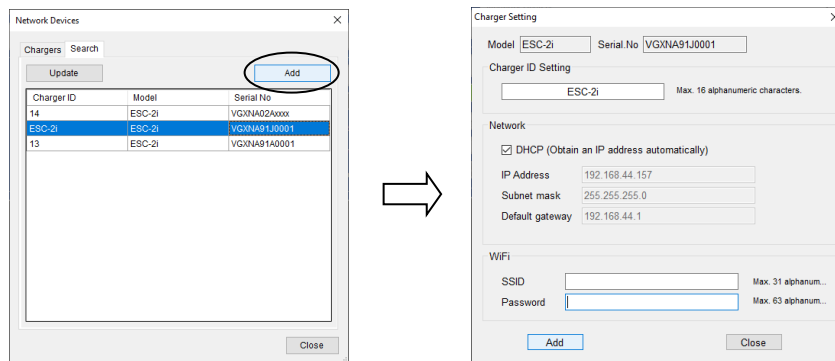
Network Devices

Chargers Search

Update

Add

| Charger ID | Model | Serial No |
|---|---|---|
| 14 | ESC-2i | VGXNA02Axxxx |
| ESC-2i | ESC-2i | VGXNA91J0001 |
| 13 | ESC-2i | VGXNA91A0001 |

Close

Charger Setting

Model ESC-2i Serial.No VGXNA91J0001

Charger ID Setting

ESC-2i Max. 16 alphanumeric characters.

Network

DHCP (Obtain an IP address automatically)

IP Address 192.168.44.157

Subnet mask 255.255.255.0

Default gateway 192.168.44.1

WiFi

SSID Max. 31 alphanum...

Password Max. 63 alphanum...

Add

Close